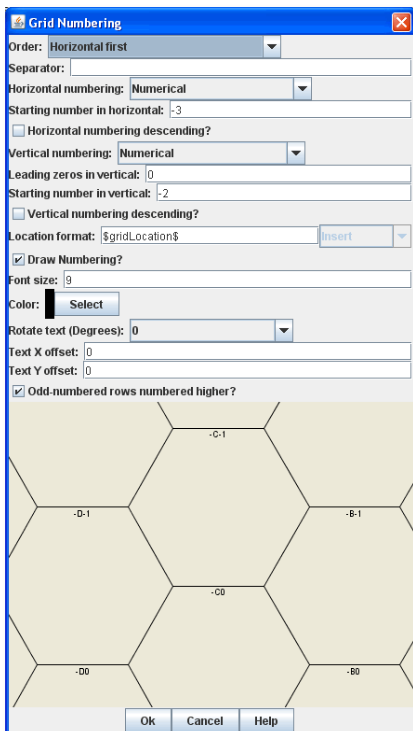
Grid Numbering

Order: Horizontal first

Separator:

Horizontal numbering: Numerical

Starting number in horizontal: -3

Horizontal numbering descending?

Vertical numbering: Numerical

Leading zeros in vertical: 0

Starting number in vertical: -2

Vertical numbering descending?

Location format: $gridLocation$ Insert

Draw Numbering?

Font size: 9

Color: Select

Rotate text (Degrees): 0

Text X offset: 0

Text Y offset: 0

Odd-numbered rows numbered higher?

-C-1

-D-1

-B-1

-C0

-D0

-B0

Ok Cancel Help